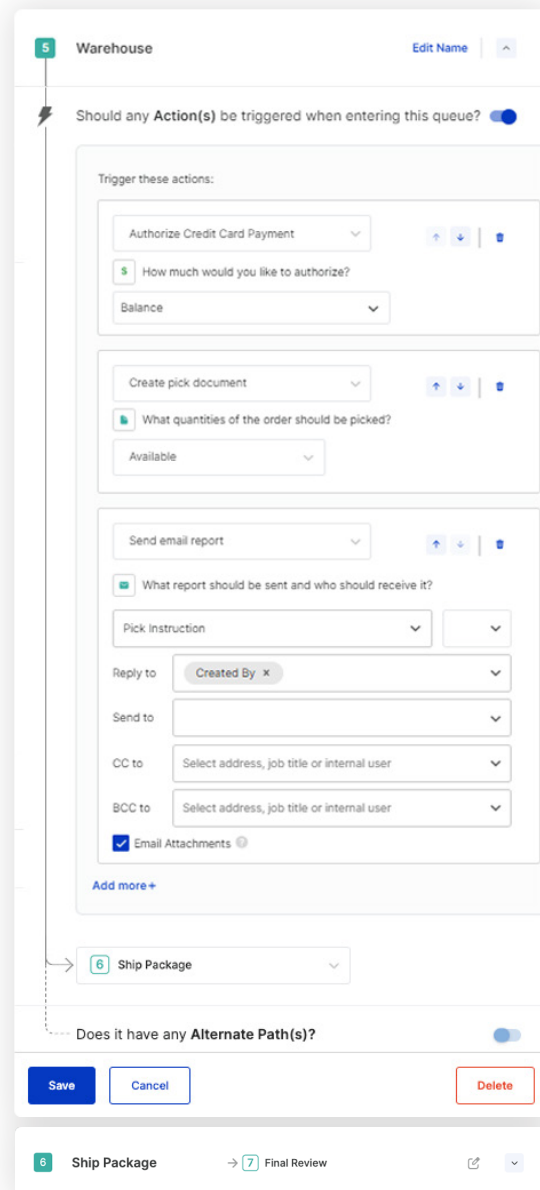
5 Warehouse

Edit Name

Should any **Action(s)** be triggered when entering this queue?

Trigger these actions:

Authorize Credit Card Payment

$ How much would you like to authorize?

Balance

Create pick document

What quantities of the order should be picked?

Available

Send email report

What report should be sent and who should receive it?

Pick Instruction

Reply to Created By ×

Send to

CC to Select address, job title or internal user

BCC to Select address, job title or internal user

Email Attachments

Add more +

6 Ship Package

Does it have any **Alternate Path(s)?**

Save Cancel Delete

6 Ship Package → 7 Final Review